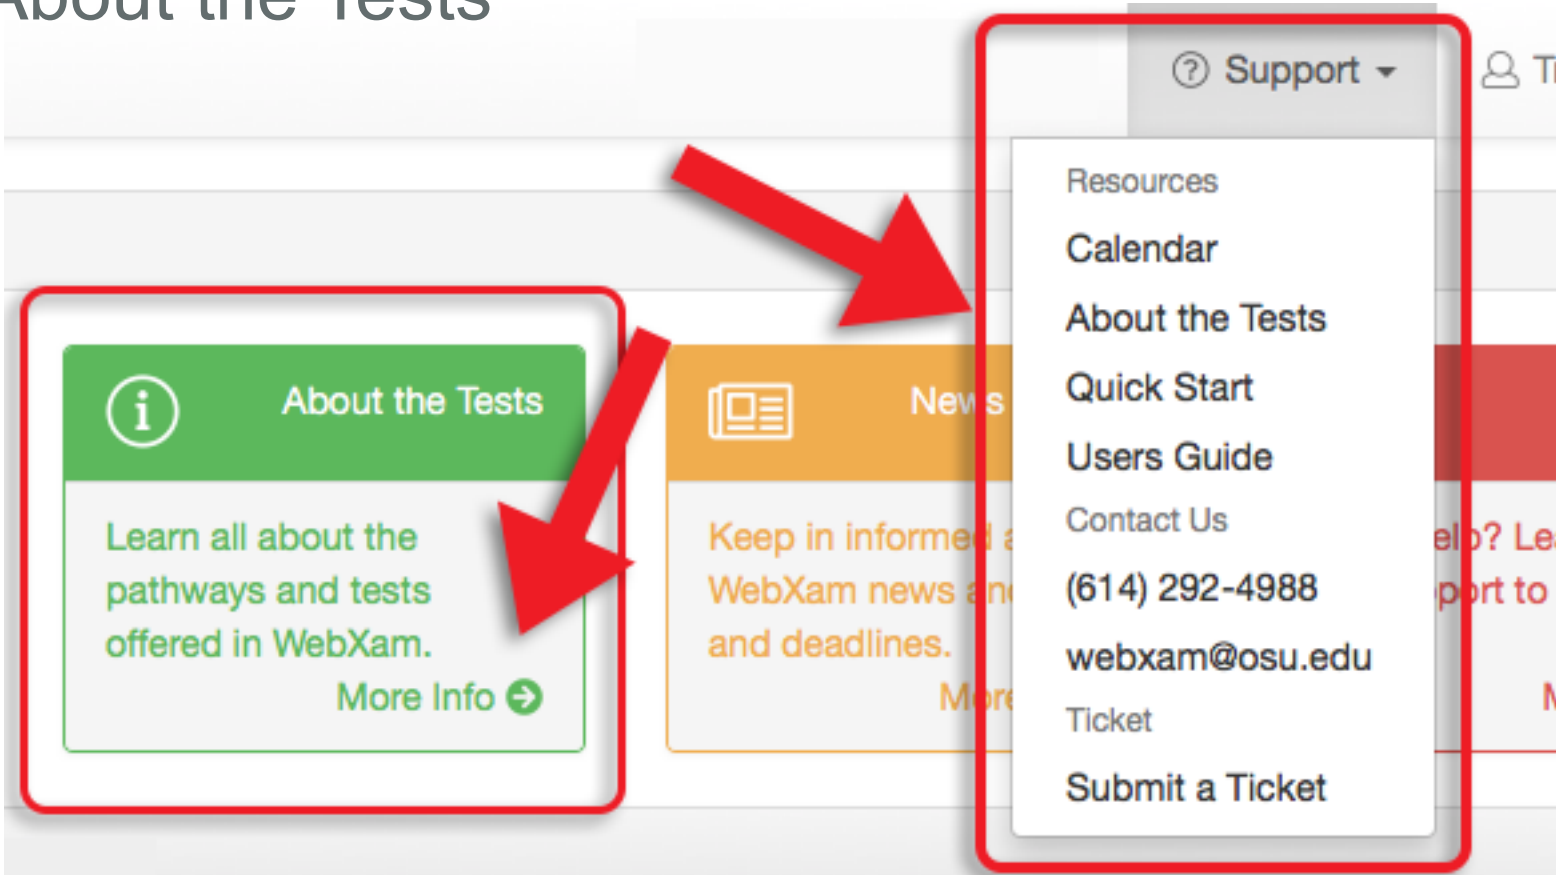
About the Tests

Support

Resources
Calendar
About the Tests
Quick Start
Users Guide
Contact Us
(614) 292-4988
webxam@osu.edu
Ticket
Submit a Ticket

About the Tests

Learn all about the pathways and tests offered in WebXam.

More Info

New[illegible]

Keep in informe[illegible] WebXam news a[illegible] and deadlines.

M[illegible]re

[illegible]elp? Le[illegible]

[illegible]port to

M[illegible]